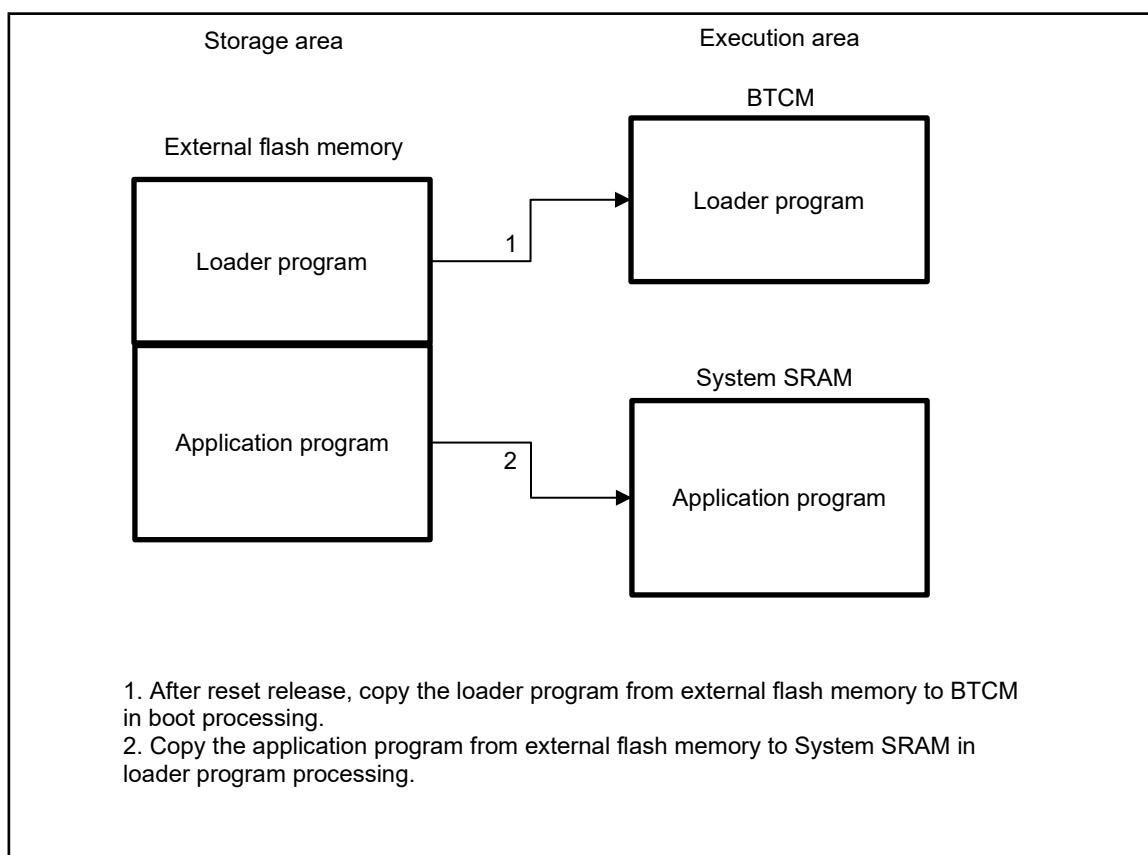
Storage area

Execution area

BTCM

External flash memory

Loader program

1

Loader program

System SRAM

Application program

2

Application program

1. After reset release, copy the loader program from external flash memory to BTCM in boot processing.
2. Copy the application program from external flash memory to System SRAM in loader program processing.